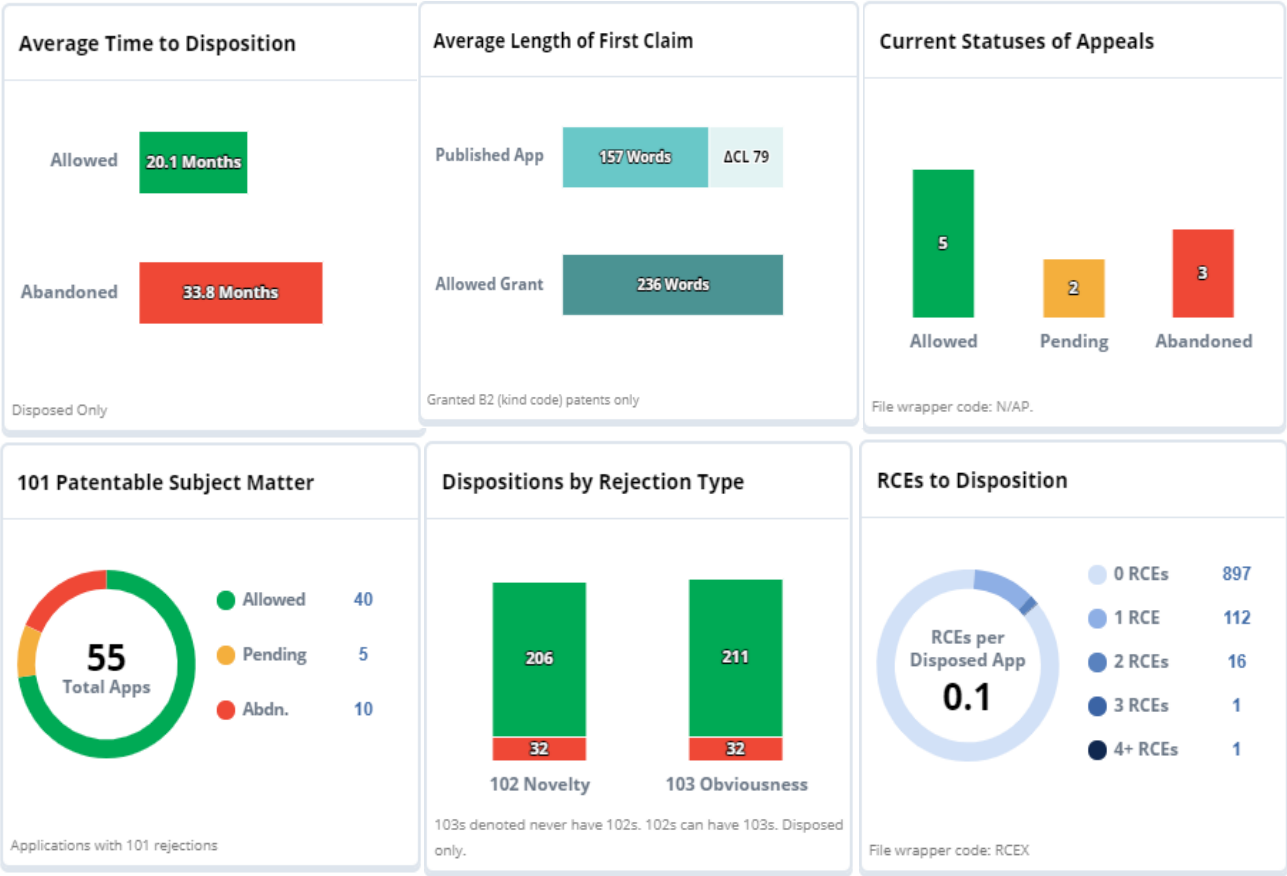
Average Time to Disposition

Allowed 20.1 Months

Abandoned 33.8 Months

Disposed Only

Average Length of First Claim

Published App 157 Words ΔCL 79

Allowed Grant 236 Words

Granted B2 (kind code) patents only

Current Statuses of Appeals

5 Allowed

2 Pending

3 Abandoned

File wrapper code: N/AP.

101 Patentable Subject Matter

55 Total Apps

Allowed 40

Pending 5

Abdn. 10

Applications with 101 rejections

Dispositions by Rejection Type

206
32
102 Novelty

211
32
103 Obviousness

103s denoted never have 102s. 102s can have 103s. Disposed only.

RCEs to Disposition

RCEs per Disposed App 0.1

0 RCEs 897

1 RCE 112

2 RCEs 16

3 RCEs 1

4+ RCEs 1

File wrapper code: RCEX